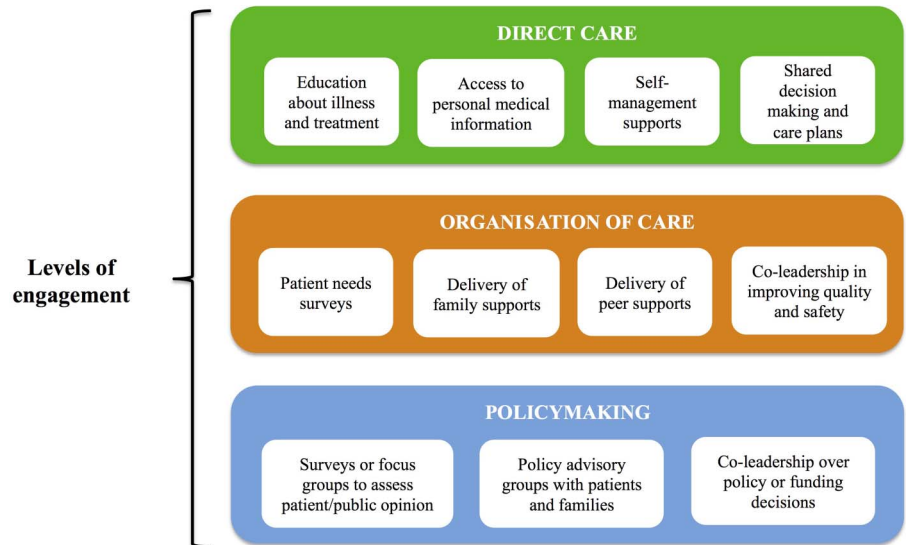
Levels of engagement

DIRECT CARE

Education about illness and treatment

Access to personal medical information

Self-management supports

Shared decision making and care plans

ORGANISATION OF CARE

Patient needs surveys

Delivery of family supports

Delivery of peer supports

Co-leadership in improving quality and safety

POLICYMAKING

Surveys or focus groups to assess patient/public opinion

Policy advisory groups with patients and families

Co-leadership over policy or funding decisions